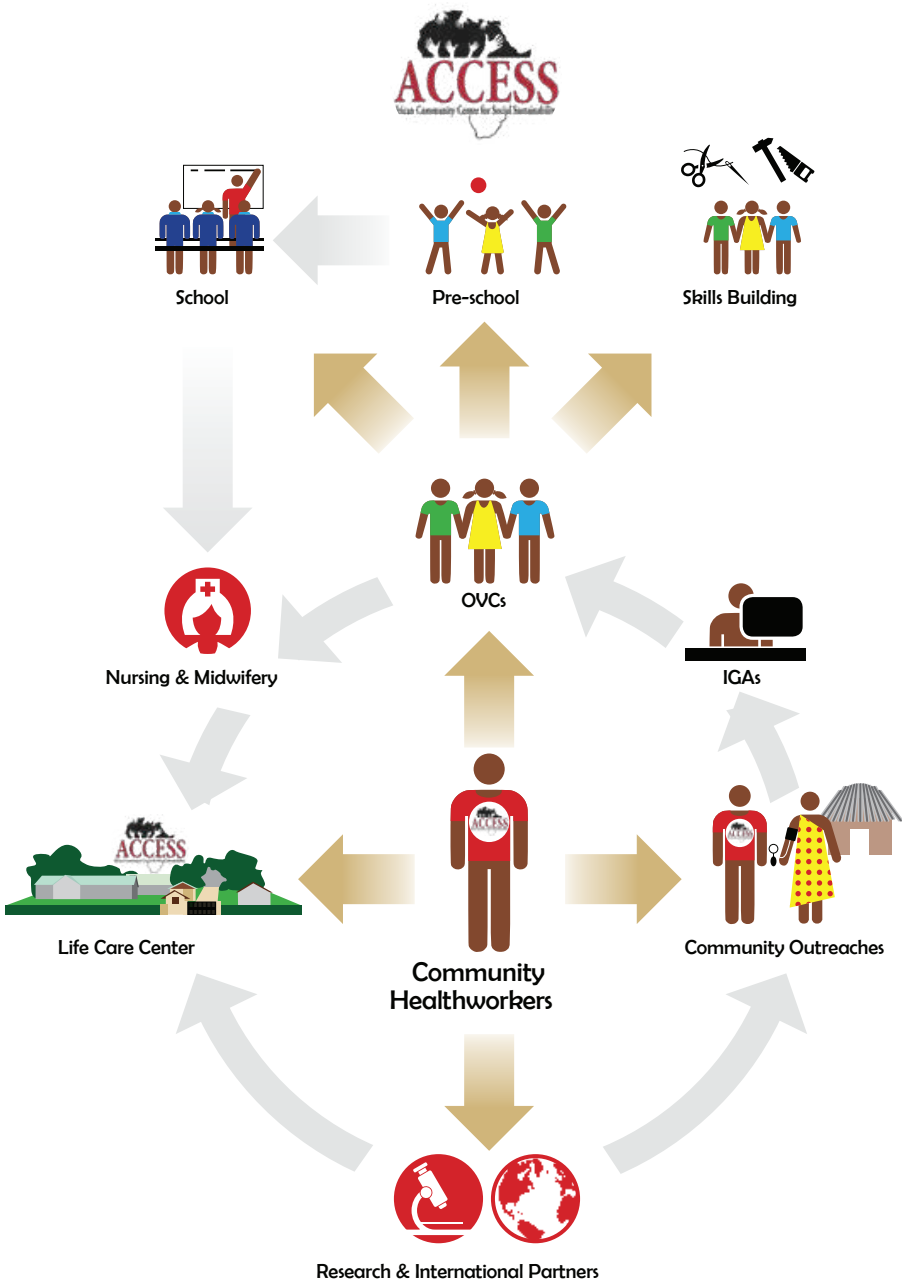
ACCESS
Vican Community Center for Social Sustainability

School

Pre-school

Skills Building

OVCs

Nursing & Midwifery

IGAs

ACCESS

Life Care Center

Community Healthworkers

Community Outreaches

Research & International Partners